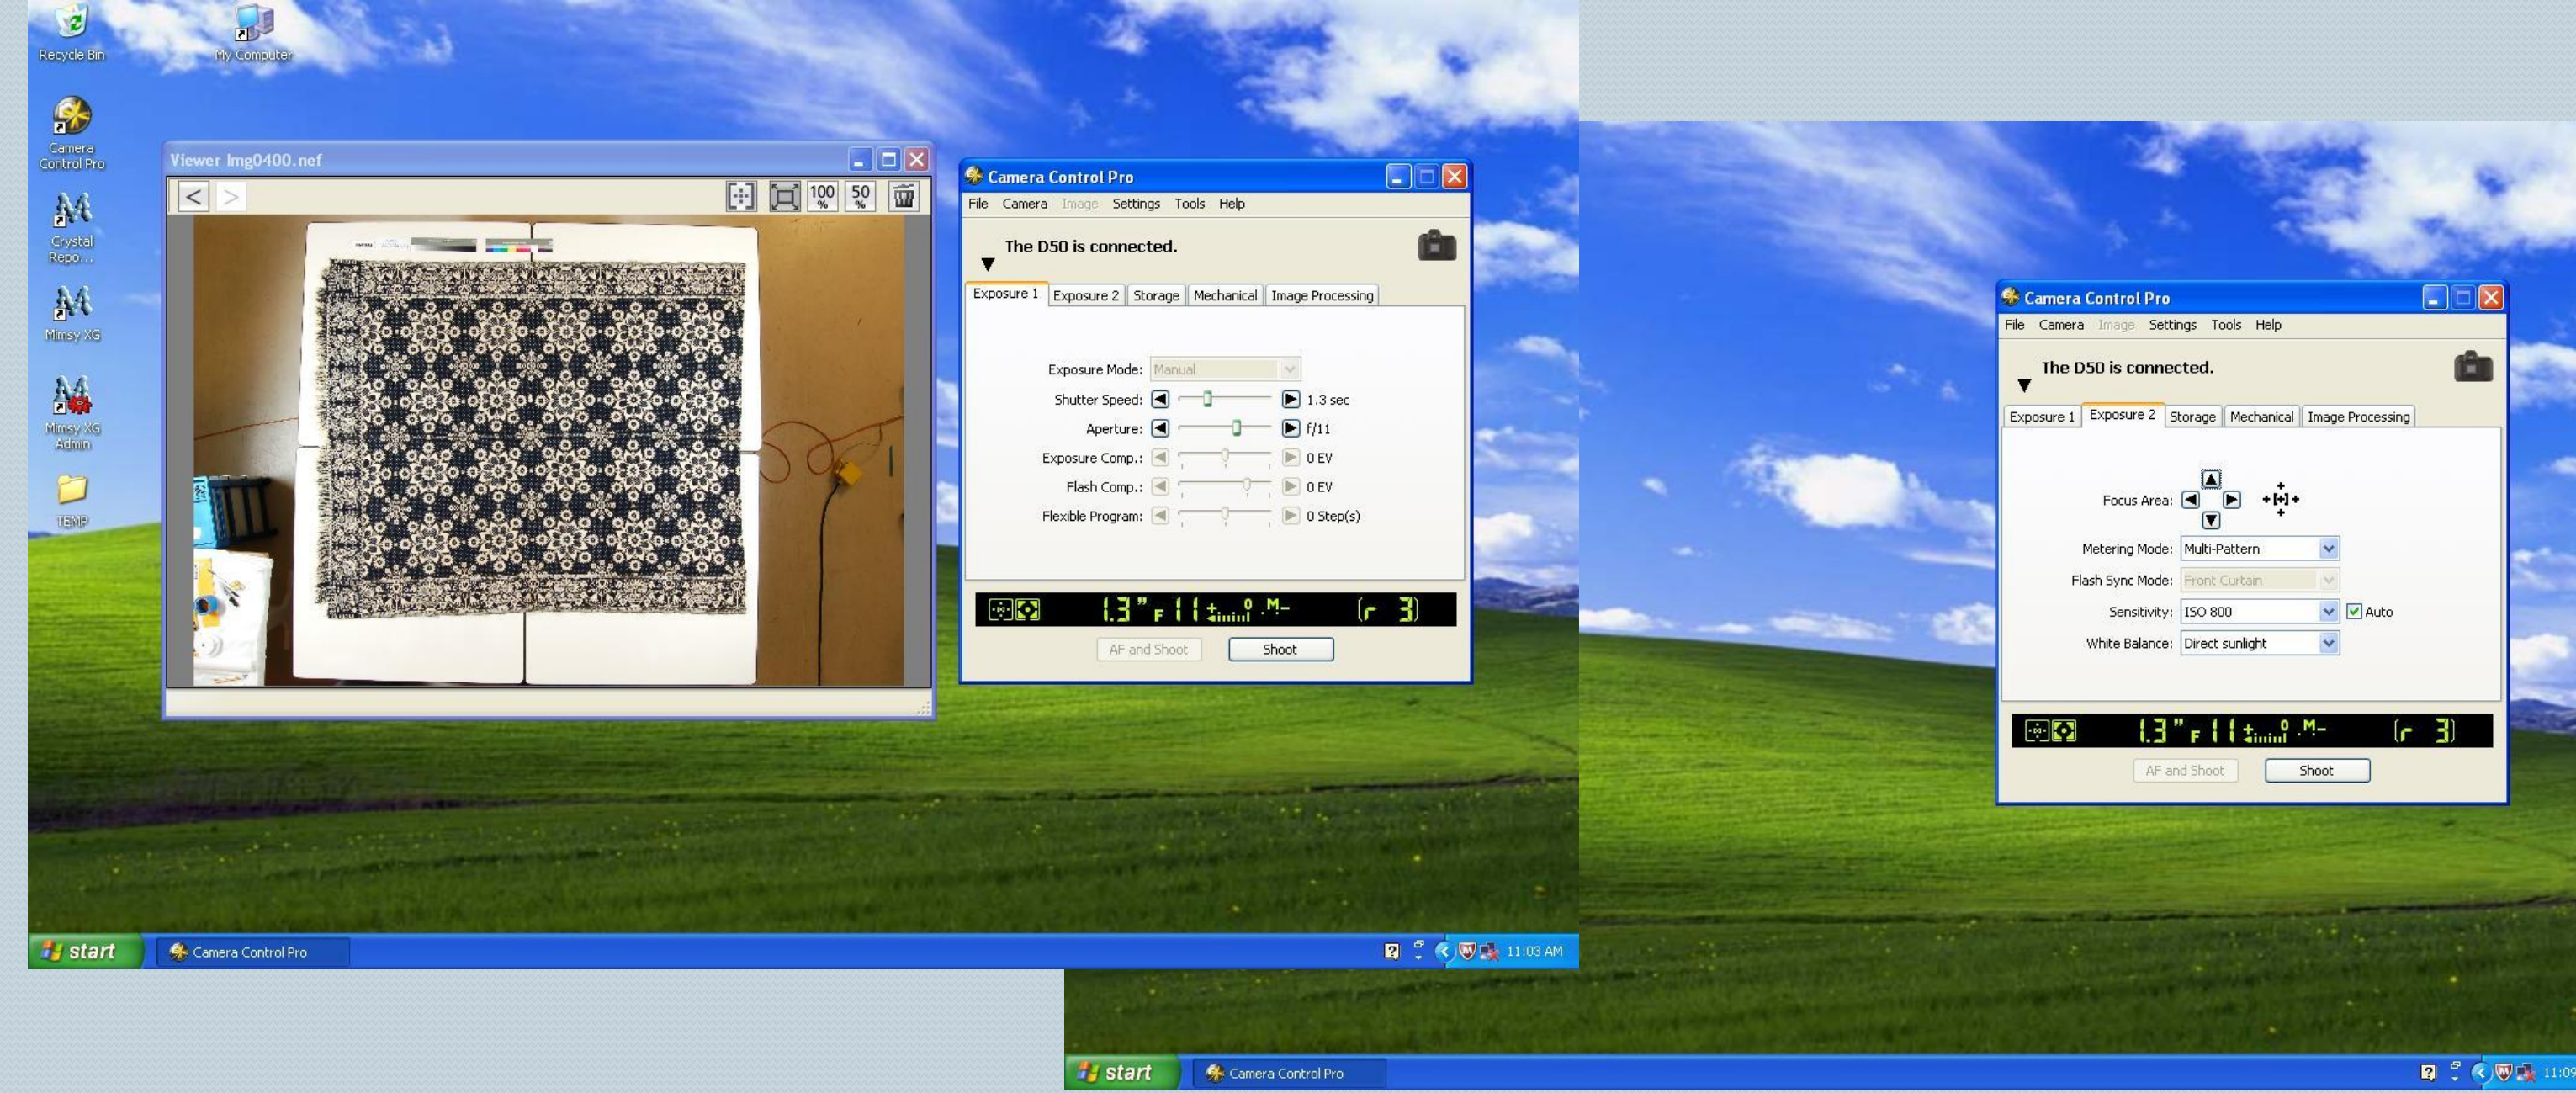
Recycle Bin

My Computer

Camera Control Pro

Crystal Repo...

Mimsy XG

Mimsy XG Admin

TEMP

Viewer Img0400.nef

100 %

50 %

Camera Control Pro

File Camera Image Settings Tools Help

The D50 is connected.

Exposure 1 | Exposure 2 | Storage | Mechanical | Image Processing

Exposure Mode: Manual

Shutter Speed: 1.3 sec

Aperture: f/11

Exposure Comp.: 0 EV

Flash Comp.: 0 EV

Flexible Program: 0 Step(s)

1.3" F 11 M- [r 3]

AF and Shoot

Shoot

start

Camera Control Pro

11:03 AM

Camera Control Pro

File Camera Image Settings Tools Help

The D50 is connected.

Exposure 1 | Exposure 2 | Storage | Mechanical | Image Processing

Focus Area:

Metering Mode: Multi-Pattern

Flash Sync Mode: Front Curtain

Sensitivity: ISO 800 Auto

White Balance: Direct sunlight

1.3" F 11 M- [r 3]

AF and Shoot

Shoot

start

Camera Control Pro

11:0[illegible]